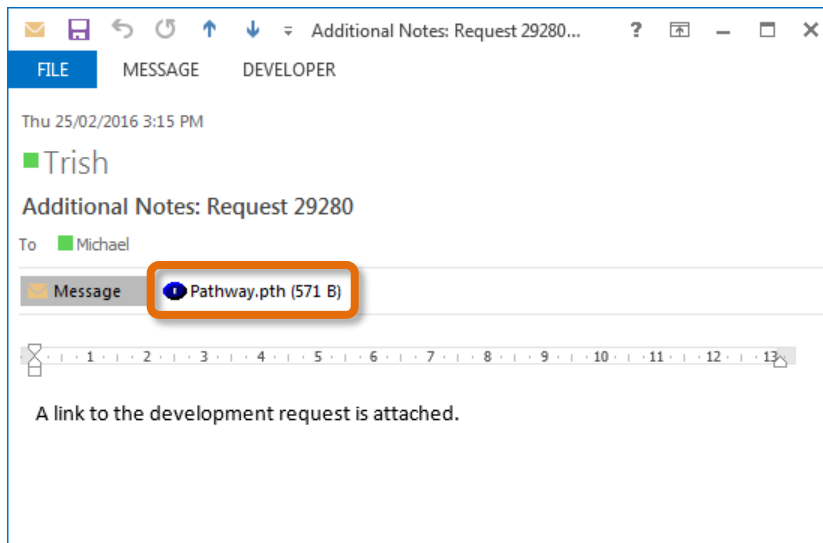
Additional Notes: Request 29280...

? – ×

FILE MESSAGE DEVELOPER

Thu 25/02/2016 3:15 PM

Trish

Additional Notes: Request 29280

To Michael

Message Pathway.pth (571 B)

1 · 2 · 3 · 4 · 5 · 6 · 7 · 8 · 9 · 10 · 11 · 12 · 13

A link to the development request is attached.